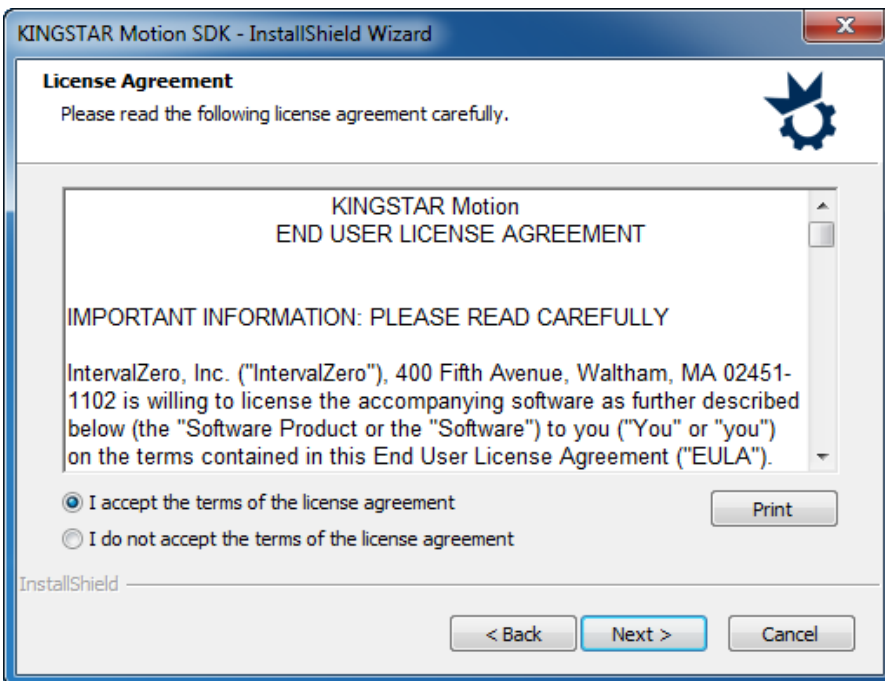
KINGSTAR Motion SDK - InstallShield Wizard

License Agreement
Please read the following license agreement carefully.

KINGSTAR Motion
END USER LICENSE AGREEMENT

IMPORTANT INFORMATION: PLEASE READ CAREFULLY

IntervalZero, Inc. ("IntervalZero"), 400 Fifth Avenue, Waltham, MA 02451-1102 is willing to license the accompanying software as further described below (the "Software Product or the "Software") to you ("You" or "you") on the terms contained in this End User License Agreement ("EULA").

I accept the terms of the license agreement
I do not accept the terms of the license agreement

Print

InstallShield

< Back
Next >
Cancel